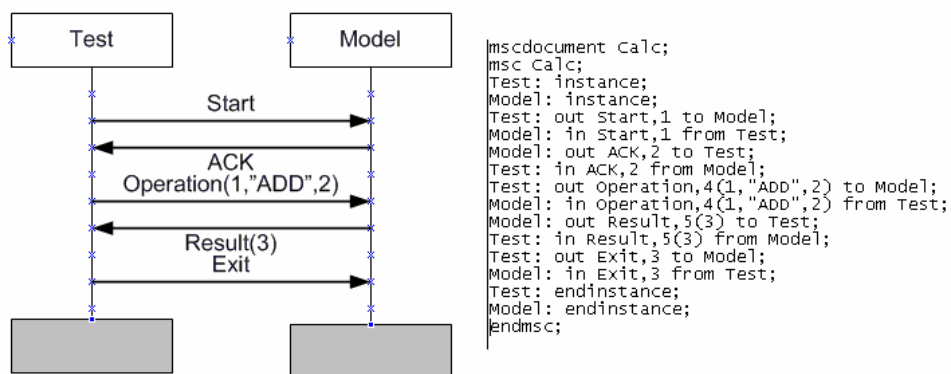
Test

Model

Start

ACK

Operation(1,"ADD",2)

Result(3)

Exit

mscdocument Calc;
msc Calc;
Test: instance;
Model: instance;
Test: out Start,1 to Model;
Model: in Start,1 from Test;
Model: out ACK,2 to Test;
Test: in ACK,2 from Model;
Test: out Operation,4(1,"ADD",2) to Model;
Model: in Operation,4(1,"ADD",2) from Test;
Model: out Result,5(3) to Test;
Test: in Result,5(3) from Model;
Test: out Exit,3 to Model;
Model: in Exit,3 from Test;
Test: endinstance;
Model: endinstance;
endmsc;